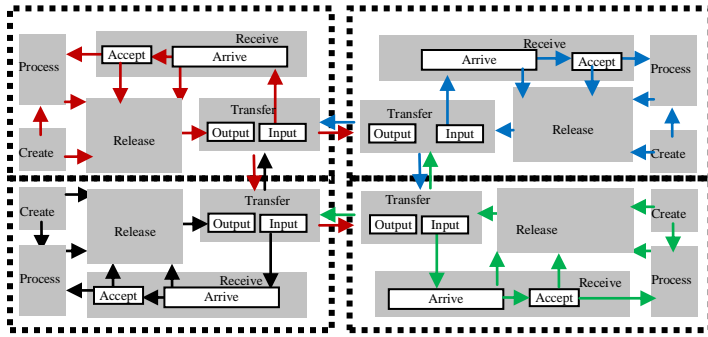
Receive
Accept
Arrive
Process
Release
Transfer
Output
Input
Create

Receive
Arrive
Accept
Process
Transfer
Output
Input
Release
Create

Create
Release
Transfer
Output
Input
Process
Receive
Accept
Arrive

Transfer
Output
Input
Release
Create
Process
Receive
Arrive
Accept